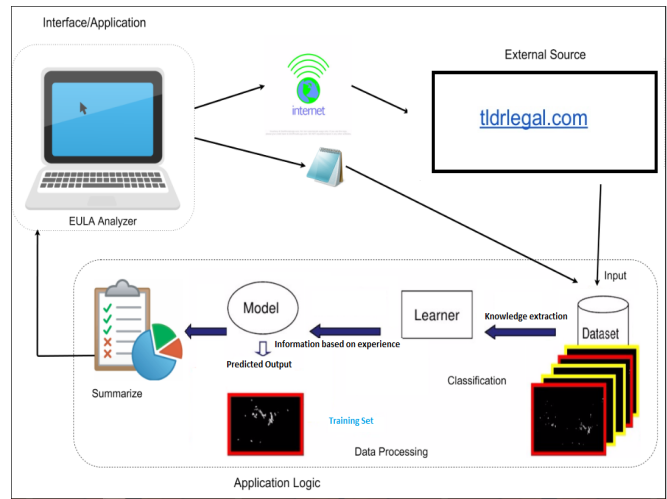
Interface/Application

internet

External Source

tldrlegal.com

EULA Analyzer

Input

Model

Learner

Knowledge extraction

Dataset

Information based on experience

Predicted Output

Summarize

Classification

Training Set

Data Processing

Application Logic